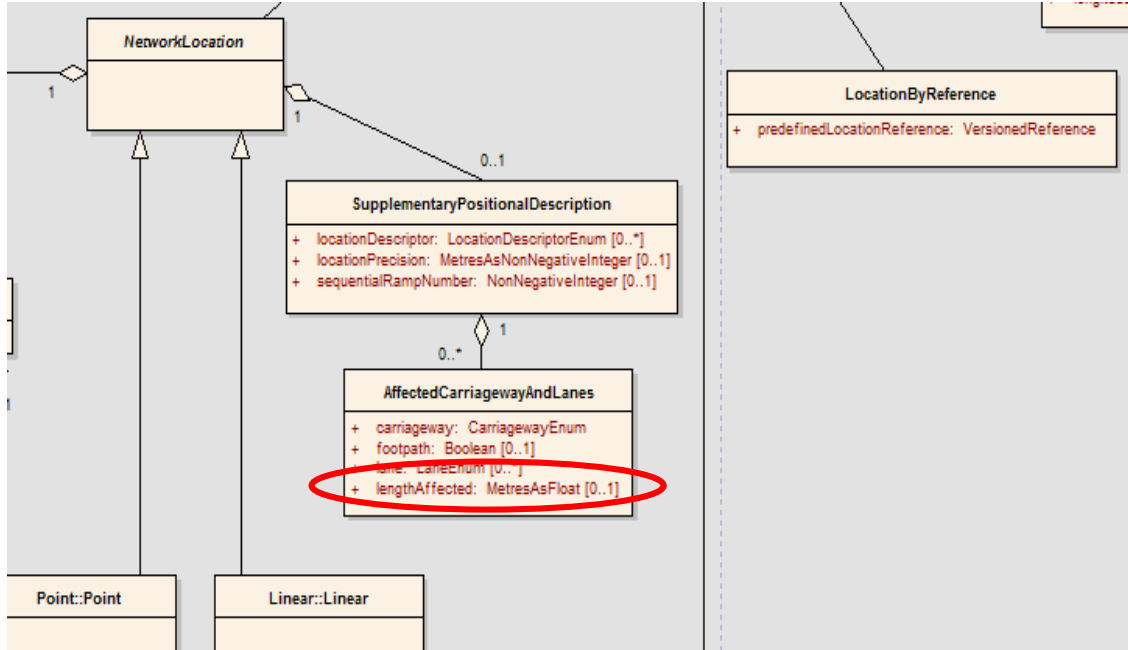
NetworkLocation

1

1

0..1

LocationByReference

+ predefinedLocationReference: VersionedReference

SupplementaryPositionalDescription

+ locationDescriptor: LocationDescriptorEnum [0..*]
+ locationPrecision: MetresAsNonNegativeInteger [0..1]
+ sequentialRampNumber: NonNegativeInteger [0..1]

1

0..*

AffectedCarriagewayAndLanes

+ carriageway: CarriagewayEnum
+ footpath: Boolean [0..1]
+ lane: LaneEnum [0..*]
+ lengthAffected: MetresAsFloat [0..1]

1

Point::Point

Linear::Linear